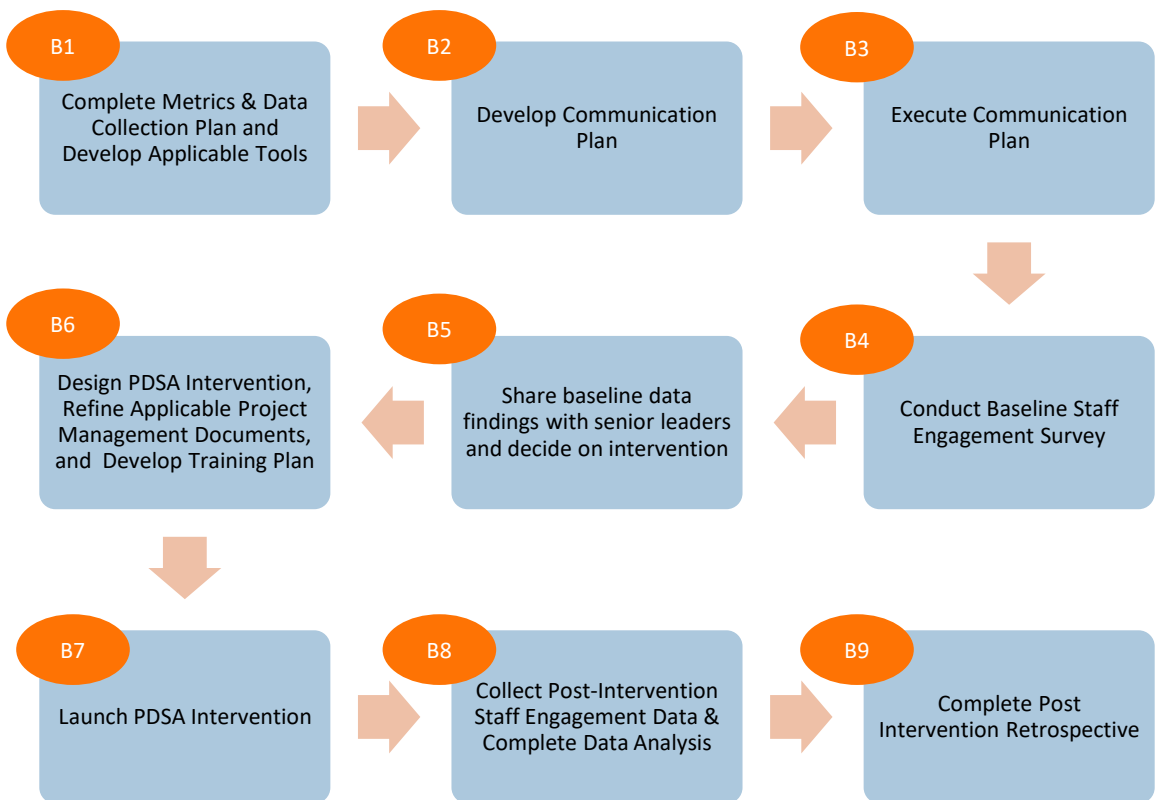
B1

Complete Metrics & Data Collection Plan and Develop Applicable Tools

B2

Develop Communication Plan

B3

Execute Communication Plan

B4

Conduct Baseline Staff Engagement Survey

B5

Share baseline data findings with senior leaders and decide on intervention

B6

Design PDSA Intervention, Refine Applicable Project Management Documents, and Develop Training Plan

B7

Launch PDSA Intervention

B8

Collect Post-Intervention Staff Engagement Data & Complete Data Analysis

B9

Complete Post Intervention Retrospective